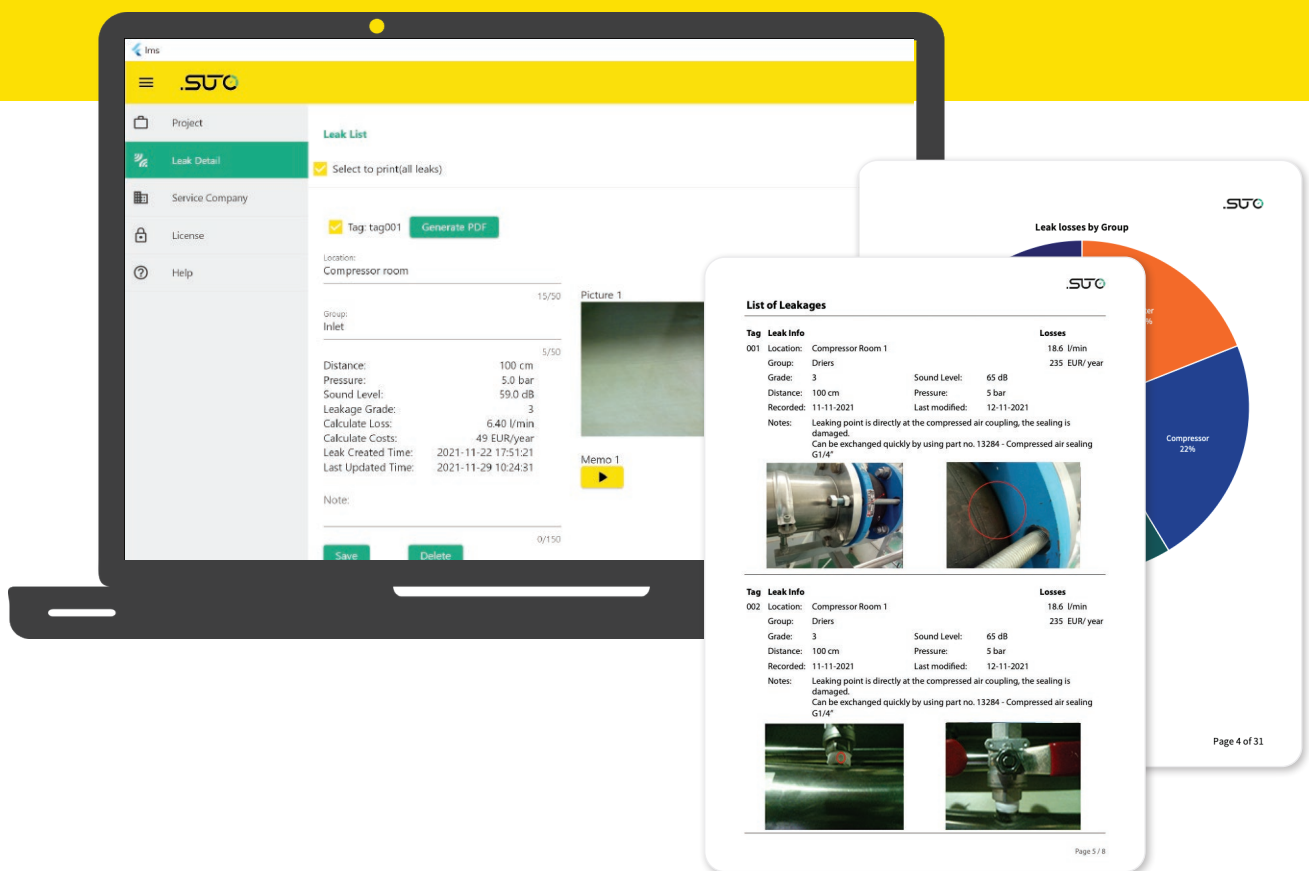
lms

.SUTO

Project
Leak Detail
Service Company
License
Help

Leak List

Select to print(all leaks)

Tag: tag001 Generate PDF

Location:
Compressor room
15/50

Group:
Inlet
5/50

Distance: 100 cm
Pressure: 5.0 bar
Sound Level: 59.0 dB
Leakage Grade: 3
Calculate Loss: 6.40 l/min
Calculate Costs: 49 EUR/year
Leak Created Time: 2021-11-22 17:51:21
Last Updated Time: 2021-11-29 10:24:31

Note:
0/150

Save Delete

Picture 1

Memo 1

.SUTO

Leak losses by Group

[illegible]
Compressor
22%

Page 4 of 31

.SUTO

List of Leakages

| Tag | Leak Info | | | | Losses |
|---|---|---|---|---|---|
| 001 | Location: | Compressor Room 1 | | | 18.6 l/min |
| | Group: | Driers | | | 235 EUR/ year |
| | Grade: | 3 | Sound Level: | 65 dB | |
| | Distance: | 100 cm | Pressure: | 5 bar | |
| | Recorded: | 11-11-2021 | Last modified: | 12-11-2021 | |

Notes: Leaking point is directly at the compressed air coupling, the sealing is damaged.
Can be exchanged quickly by using part no. 13284 - Compressed air sealing G1/4"

| Tag | Leak Info | | | | Losses |
|---|---|---|---|---|---|
| 002 | Location: | Compressor Room 1 | | | 18.6 l/min |
| | Group: | Driers | | | 235 EUR/ year |
| | Grade: | 3 | Sound Level: | 65 dB | |
| | Distance: | 100 cm | Pressure: | 5 bar | |
| | Recorded: | 11-11-2021 | Last modified: | 12-11-2021 | |

Notes: Leaking point is directly at the compressed air coupling, the sealing is damaged.
Can be exchanged quickly by using part no. 13284 - Compressed air sealing G1/4"

Page 5 / 8